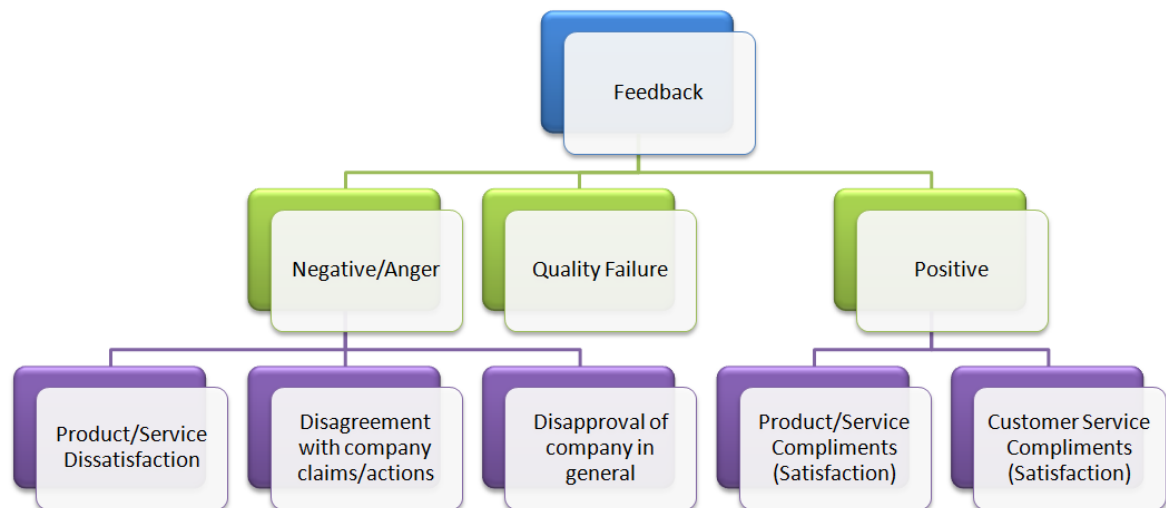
Feedback

Negative/Anger

Quality Failure

Positive

Product/Service Dissatisfaction

Disagreement with company claims/actions

Disapproval of company in general

Product/Service Compliments (Satisfaction)

Customer Service Compliments (Satisfaction)